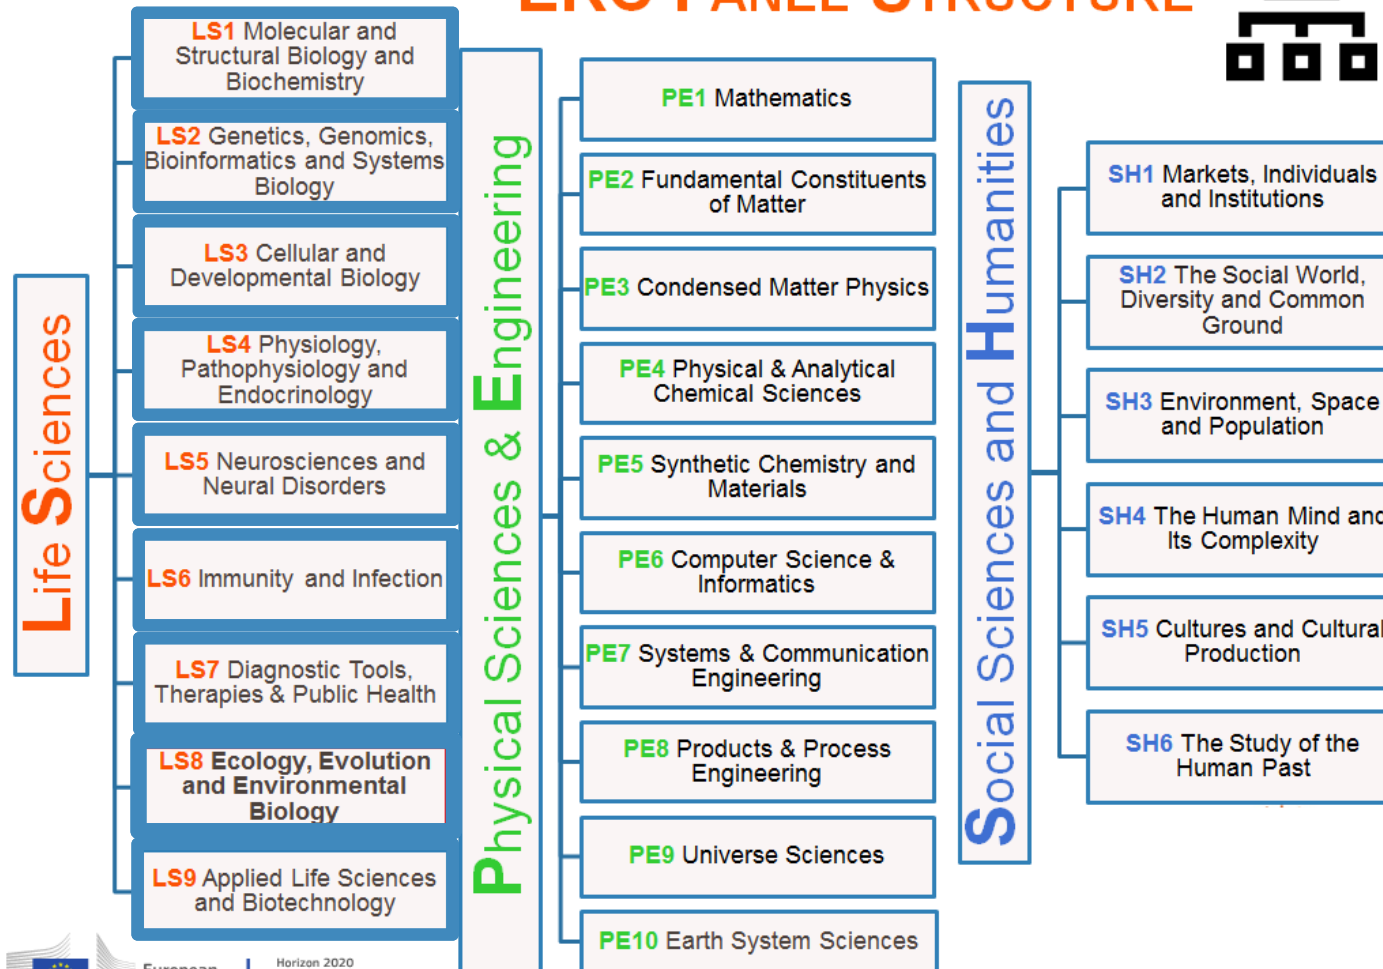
ERC PANEL STRUCTURE

Life Sciences

LS1 Molecular and Structural Biology and Biochemistry

LS2 Genetics, Genomics, Bioinformatics and Systems Biology

LS3 Cellular and Developmental Biology

LS4 Physiology, Pathophysiology and Endocrinology

LS5 Neurosciences and Neural Disorders

LS6 Immunity and Infection

LS7 Diagnostic Tools, Therapies & Public Health

LS8 Ecology, Evolution and Environmental Biology

LS9 Applied Life Sciences and Biotechnology

Physical Sciences & Engineering

PE1 Mathematics

PE2 Fundamental Constituents of Matter

PE3 Condensed Matter Physics

PE4 Physical & Analytical Chemical Sciences

PE5 Synthetic Chemistry and Materials

PE6 Computer Science & Informatics

PE7 Systems & Communication Engineering

PE8 Products & Process Engineering

PE9 Universe Sciences

PE10 Earth System Sciences

Social Sciences and Humanities

SH1 Markets, Individuals and Institutions

SH2 The Social World, Diversity and Common Ground

SH3 Environment, Space and Population

SH4 The Human Mind and Its Complexity

SH5 Cultures and Cultural Production

SH6 The Study of the Human Past

European | Horizon 2020